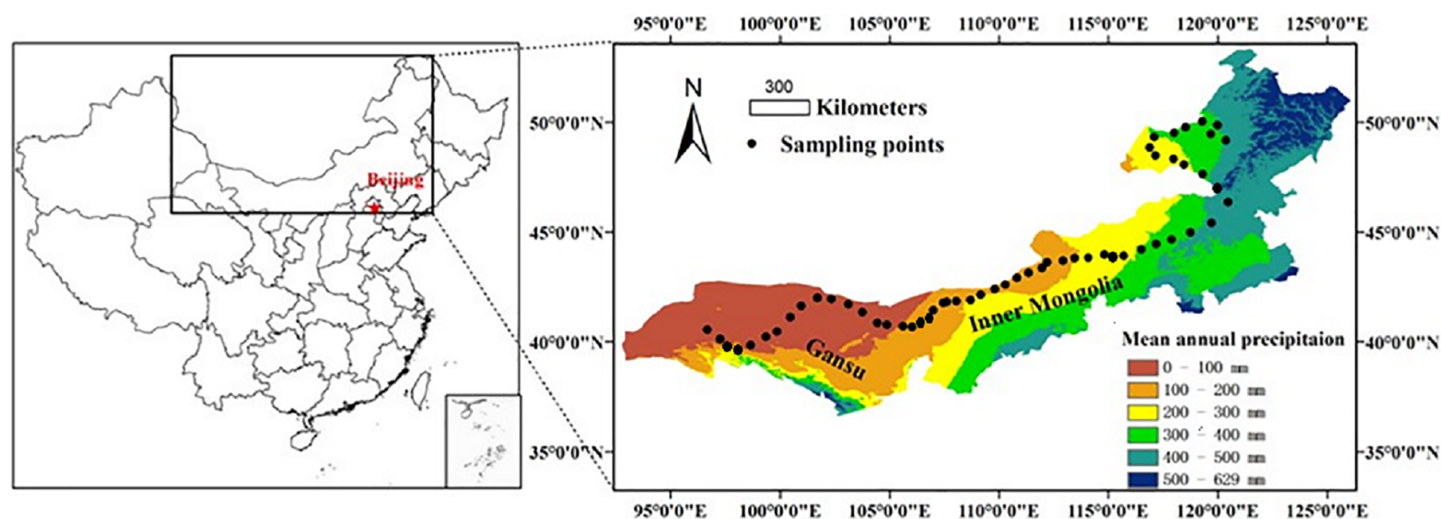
Beijing

95°0'0"E 100°0'0"E 105°0'0"E 110°0'0"E 115°0'0"E 120°0'0"E 125°0'0"E

N

300
Kilometers

Sampling points

50°0'0"N
45°0'0"N
40°0'0"N
35°0'0"N

50°0'0"N
45°0'0"N
40°0'0"N
35°0'0"N

Gansu

Inner Mongolia

Mean annual precipitaion

0 - 100 mm
100 - 200 mm
200 - 300 mm
300 - 400 mm
400 - 500 mm
500 - 629 mm

95°0'0"E 100°0'0"E 105°0'0"E 110°0'0"E 115°0'0"E 120°0'0"E 125°0'0"E